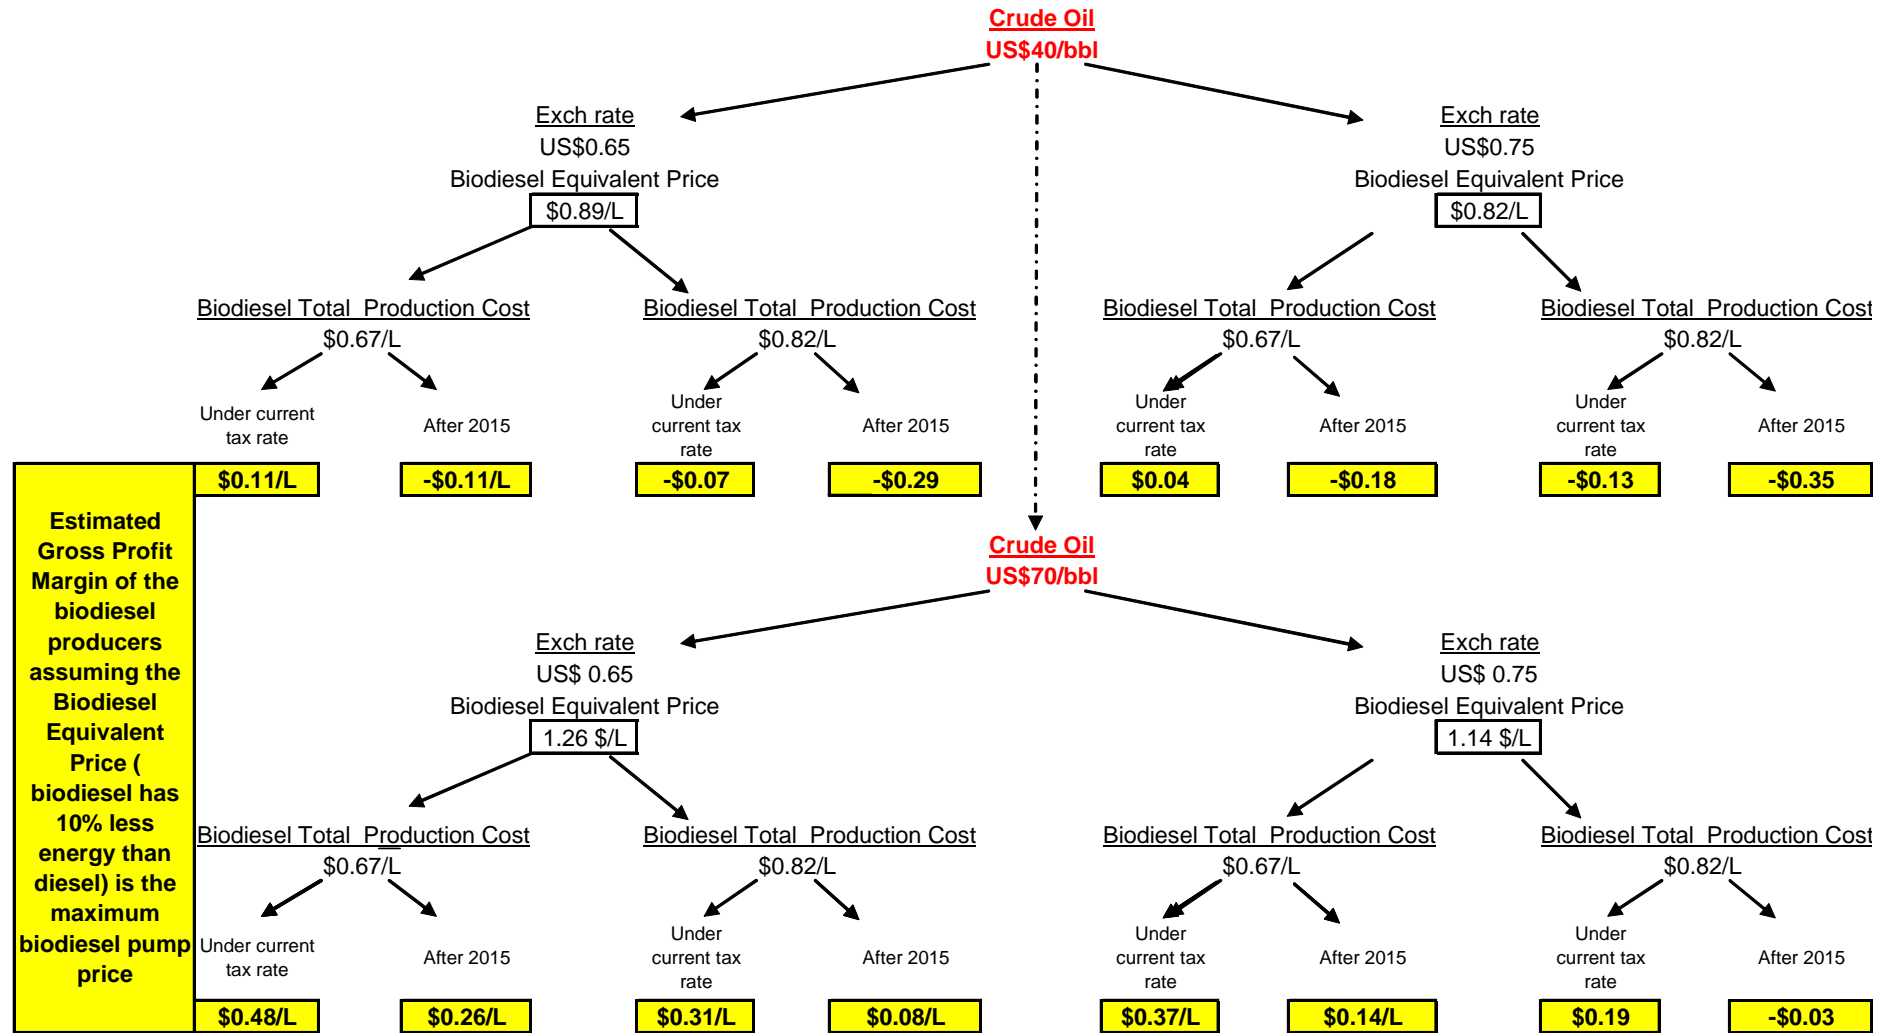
Crude Oil
US$40/bbl

Exch rate
US$0.65
Biodiesel Equivalent Price
$0.89/L

Exch rate
US$0.75
Biodiesel Equivalent Price
$0.82/L

Biodiesel Total Production Cost
$0.67/L

Biodiesel Total Production Cost
$0.82/L

Biodiesel Total Production Cost
$0.67/L

Biodiesel Total Production Cost
$0.82/L

Under current tax rate
After 2015
Under current tax rate
After 2015
Under current tax rate
After 2015
Under current tax rate
After 2015

$0.11/L
-$0.11/L
-$0.07
-$0.29
$0.04
-$0.18
-$0.13
-$0.35

Estimated Gross Profit Margin of the biodiesel producers assuming the Biodiesel Equivalent Price ( biodiesel has 10% less energy than diesel) is the maximum biodiesel pump price

Crude Oil
US$70/bbl

Exch rate
US$ 0.65
Biodiesel Equivalent Price
1.26 $/L

Exch rate
US$ 0.75
Biodiesel Equivalent Price
1.14 $/L

Biodiesel Total Production Cost
$0.67/L

Biodiesel Total Production Cost
$0.82/L

Biodiesel Total Production Cost
$0.67/L

Biodiesel Total Production Cost
$0.82/L

Under current tax rate
After 2015
Under current tax rate
After 2015
Under current tax rate
After 2015
Under current tax rate
After 2015

$0.48/L
$0.26/L
$0.31/L
$0.08/L
$0.37/L
$0.14/L
$0.19
-$0.03